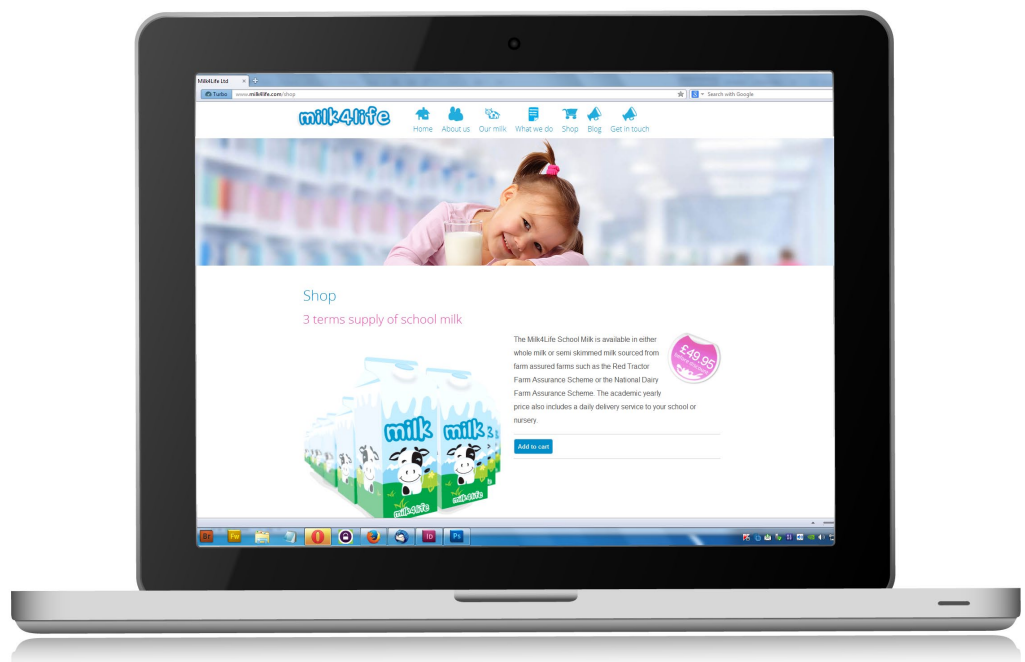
Milk4Life Ltd ×
+
Turbo www.milk4life.com/shop
Search with Google

milk4life
Home About us Our milk What we do Shop Blog Get in touch

Shop

3 terms supply of school milk

The Milk4Life School Milk is available in either whole milk or semi skimmed milk sourced from farm assured farms such as the Red Tractor Farm Assurance Scheme or the National Dairy Farm Assurance Scheme. The academic yearly price also includes a daily delivery service to your school or nursery.

£49.95
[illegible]

Add to cart

milk
milk
milk4life

Br Fw Id Ps